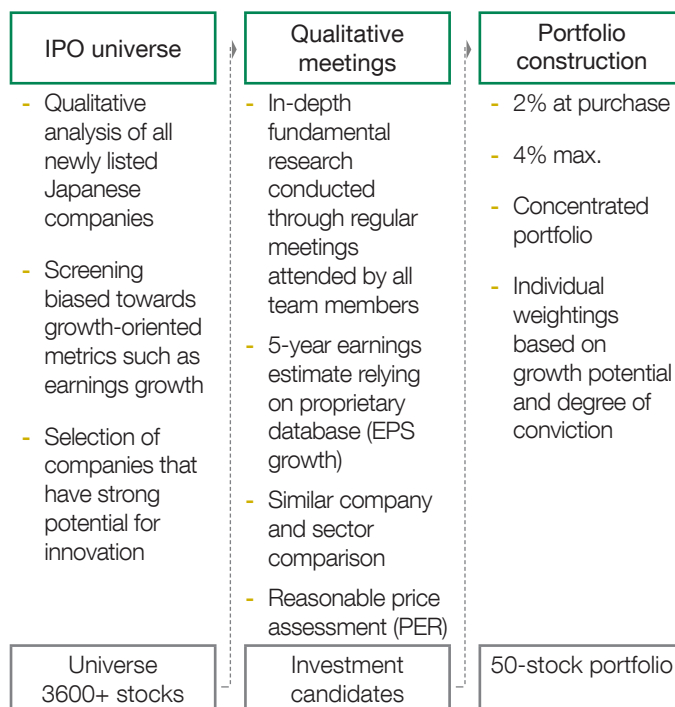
IPO universe

- Qualitative analysis of all newly listed Japanese companies
- Screening biased towards growth-oriented metrics such as earnings growth
- Selection of companies that have strong potential for innovation

Universe 3600+ stocks

Qualitative meetings

- In-depth fundamental research conducted through regular meetings attended by all team members
- 5-year earnings estimate relying on proprietary database (EPS growth)
- Similar company and sector comparison
- Reasonable price assessment (PER)

Investment candidates

Portfolio construction

- 2% at purchase
- 4% max.
- Concentrated portfolio
- Individual weightings based on growth potential and degree of conviction

50-stock portfolio